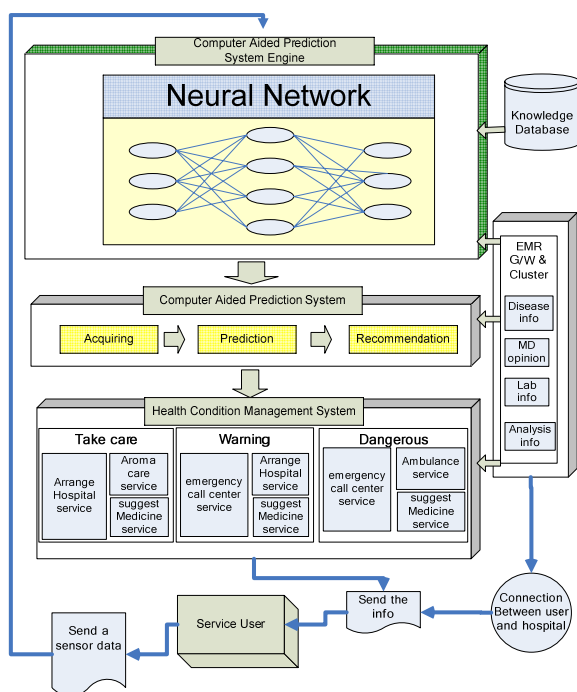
Computer Aided Prediction System Engine

Neural Network

Knowledge Database

EMR G/W & Cluster

Disease info

MD opinion

Lab info

Analysis info

Computer Aided Prediction System

Acquiring

Prediction

Recommendation

Health Condition Management System

Take care

Arrange Hospital service

Aroma care service

suggest Medicine service

Warning

emergency call center service

Arrange Hospital service

suggest Medicine service

Dangerous

emergency call center service

Ambulance service

suggest Medicine service

Connection Between user and hospital

Send the info

Service User

Send a sensor data